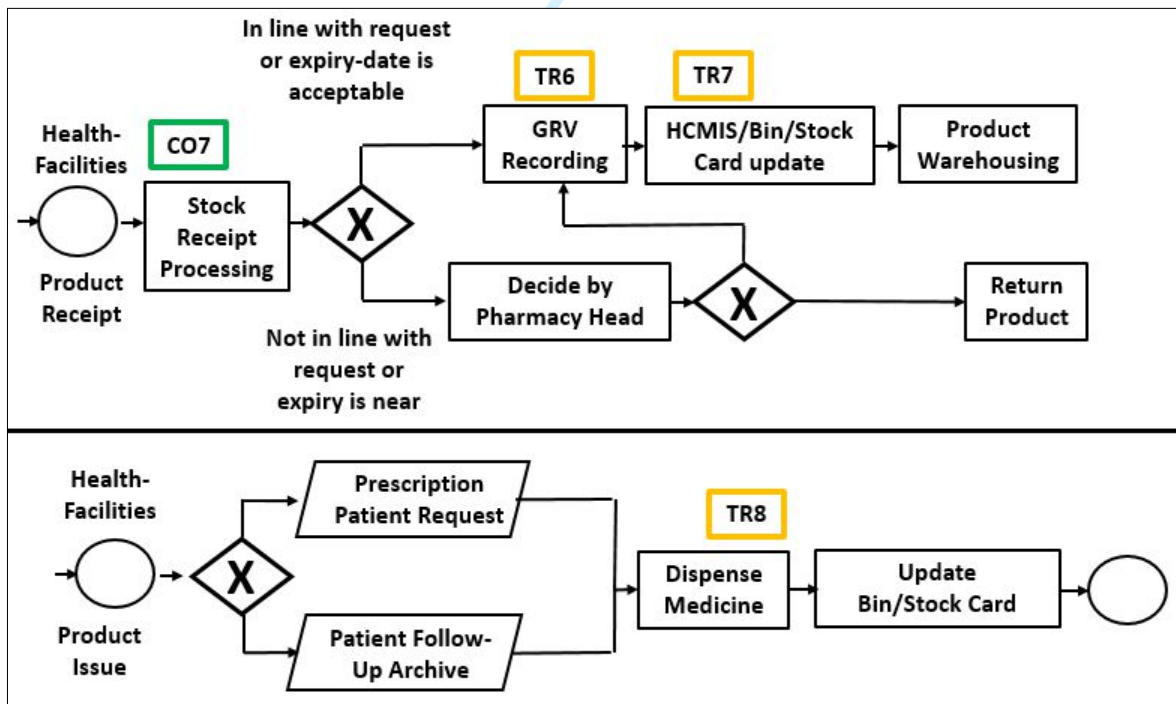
Health-Facilities

Product Receipt

CO7

Stock Receipt Processing

X

In line with request or expiry-date is acceptable

TR6

GRV Recording

TR7

HCMIS/Bin/Stock Card update

Product Warehousing

Decide by Pharmacy Head

X

Return Product

Not in line with request or expiry is near

Health-Facilities

Product Issue

X

Prescription Patient Request

Patient Follow-Up Archive

TR8

Dispense Medicine

Update Bin/Stock Card